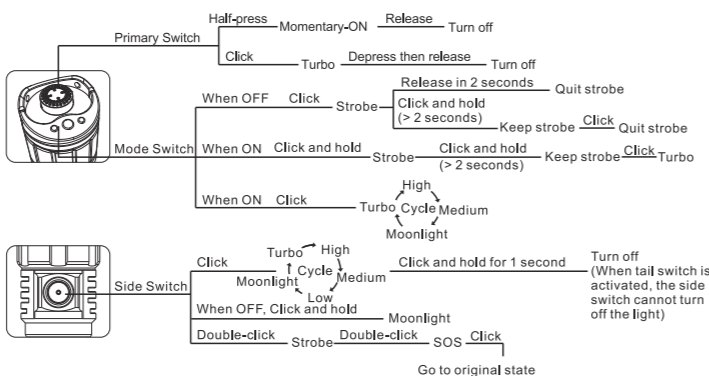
Primary Switch

Half-press Momentary-ON Release Turn off

Click Turbo Depress then release Turn off

Mode Switch

When OFF Click Strobe Release in 2 seconds Quit strobe

Click and hold (> 2 seconds) Keep strobe Click Quit strobe

When ON Click and hold Strobe Click and hold (> 2 seconds) Keep strobe Click Turbo

When ON Click Turbo High Cycle Medium Moonlight

Side Switch

Click Turbo High Cycle Medium Low Moonlight Click and hold for 1 second Turn off (When tail switch is activated, the side switch cannot turn off the light)

When OFF, Click and hold Moonlight

Double-click Strobe Double-click SOS Click

Go to original state